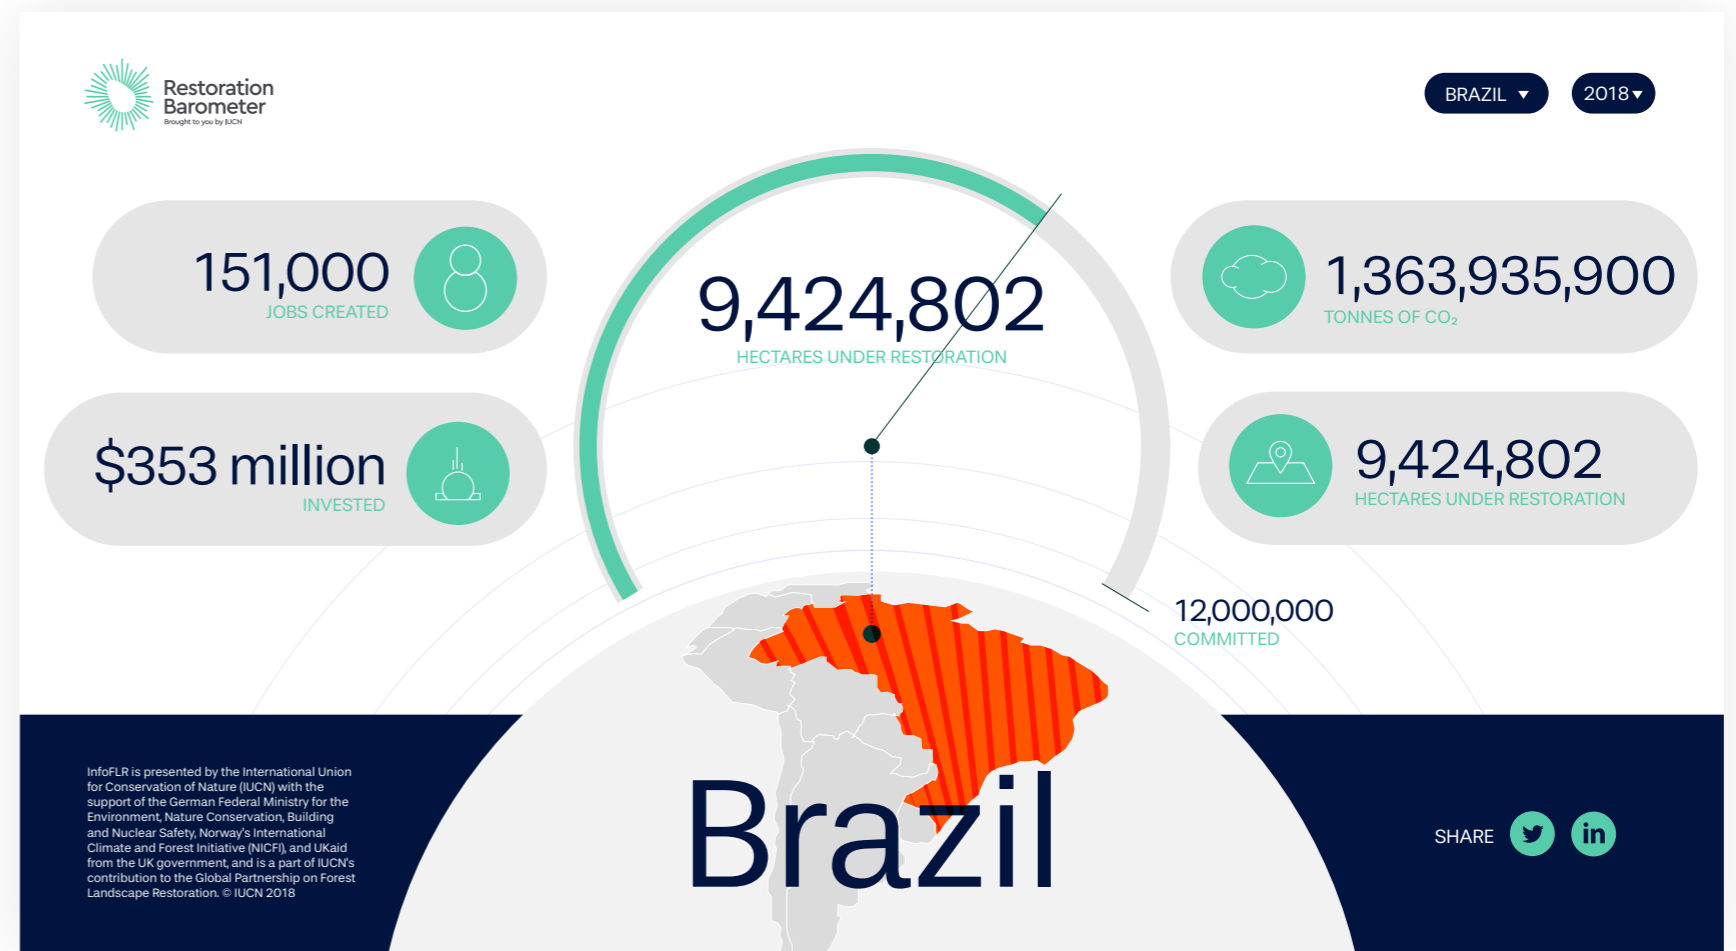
Restoration Barometer
Brought to you by IUCN

BRAZIL ▼

2018▼

151,000
JOBS CREATED

9,424,802
HECTARES UNDER RESTORATION

1,363,935,900
TONNES OF $CO_2$

$353 million
INVESTED

9,424,802
HECTARES UNDER RESTORATION

12,000,000
COMMITTED

InfoFLR is presented by the International Union for Conservation of Nature (IUCN) with the support of the German Federal Ministry for the Environment, Nature Conservation, Building and Nuclear Safety, Norway's International Climate and Forest Initiative (NICFI), and UKaid from the UK government, and is a part of IUCN's contribution to the Global Partnership on Forest Landscape Restoration. © IUCN 2018

Brazil

SHARE

in